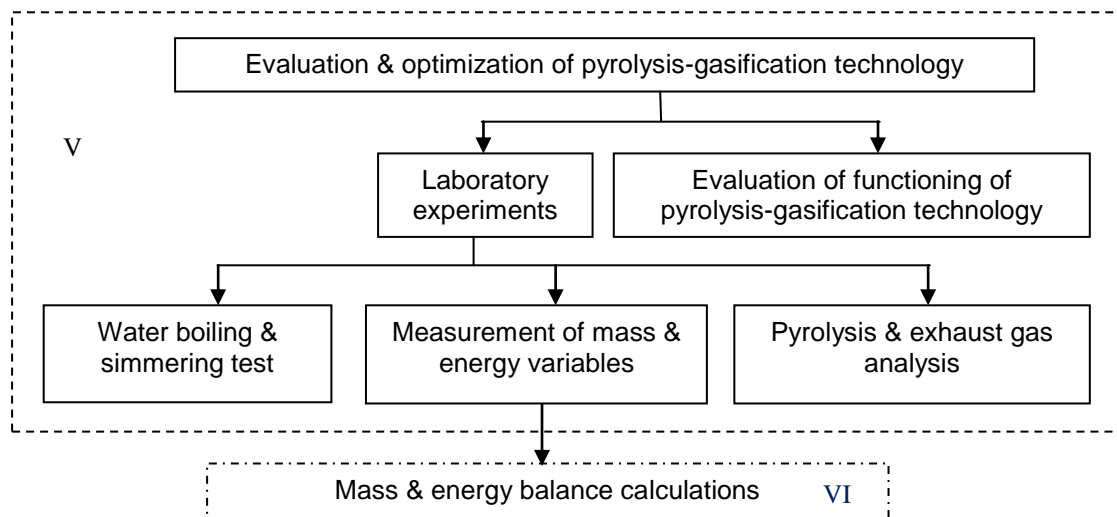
Evaluation & optimization of pyrolysis-gasification technology

V

Laboratory experiments

Evaluation of functioning of pyrolysis-gasification technology

Water boiling & simmering test

Measurement of mass & energy variables

Pyrolysis & exhaust gas analysis

Mass & energy balance calculations

VI